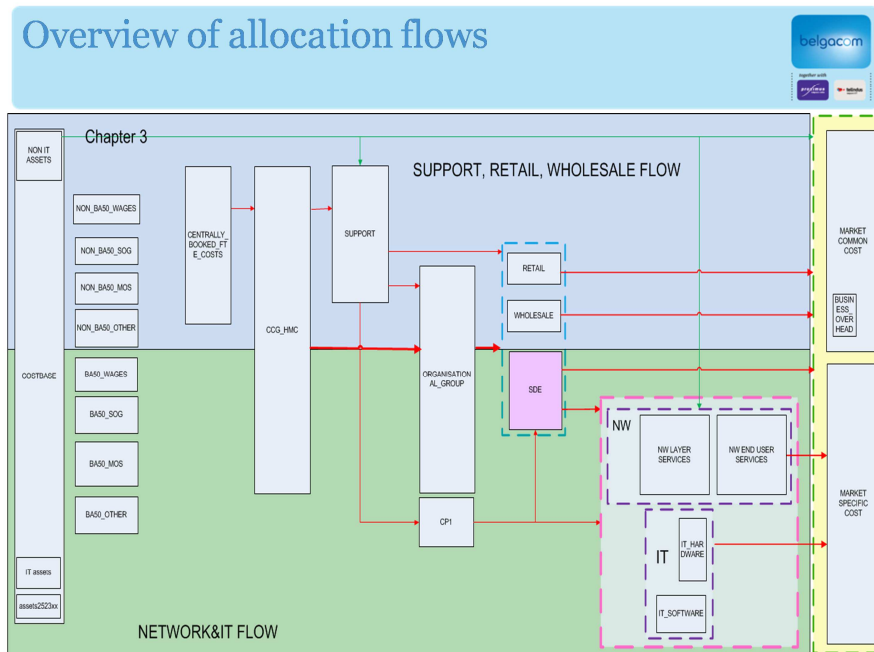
Overview of allocation flows

belgacom

together with proximus telindus

Chapter 3

SUPPORT, RETAIL, WHOLESALE FLOW

NON IT ASSETS

NON_BA50_WAGES

NON_BA50_SOG

NON_BA50_MOS

NON_BA50_OTHER

CENTRALLY_BOOKED_FTE_COSTS

CCG_HMC

SUPPORT

RETAIL

WHOLESALE

ORGANISATIONAL_GROUP

SDE

MARKET COMMON COST

BUSINESS_OVERHEAD

COSTBASE

BA50_WAGES

BA50_SOG

BA50_MOS

BA50_OTHER

CP1

NW

NW LAYER SERVICES

NW END USER SERVICES

MARKET SPECIFIC COST

IT

IT_HARDWARE

IT_SOFTWARE

IT assets

assets2523xx

NETWORK&IT FLOW